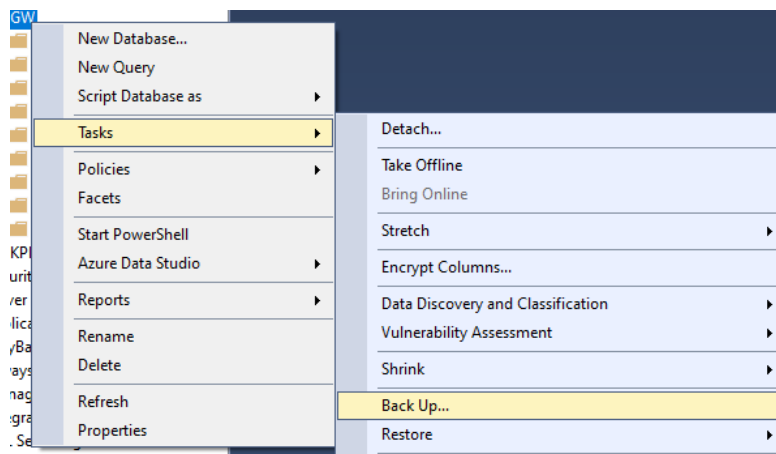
GW
KPI
urit
ver
lica
yBa
ays
nag
egra
. Se

New Database...
New Query
Script Database as
Tasks
Policies
Facets
Start PowerShell
Azure Data Studio
Reports
Rename
Delete
Refresh
Properties

Detach...
Take Offline
Bring Online
Stretch
Encrypt Columns...
Data Discovery and Classification
Vulnerability Assessment
Shrink
Back Up...
Restore